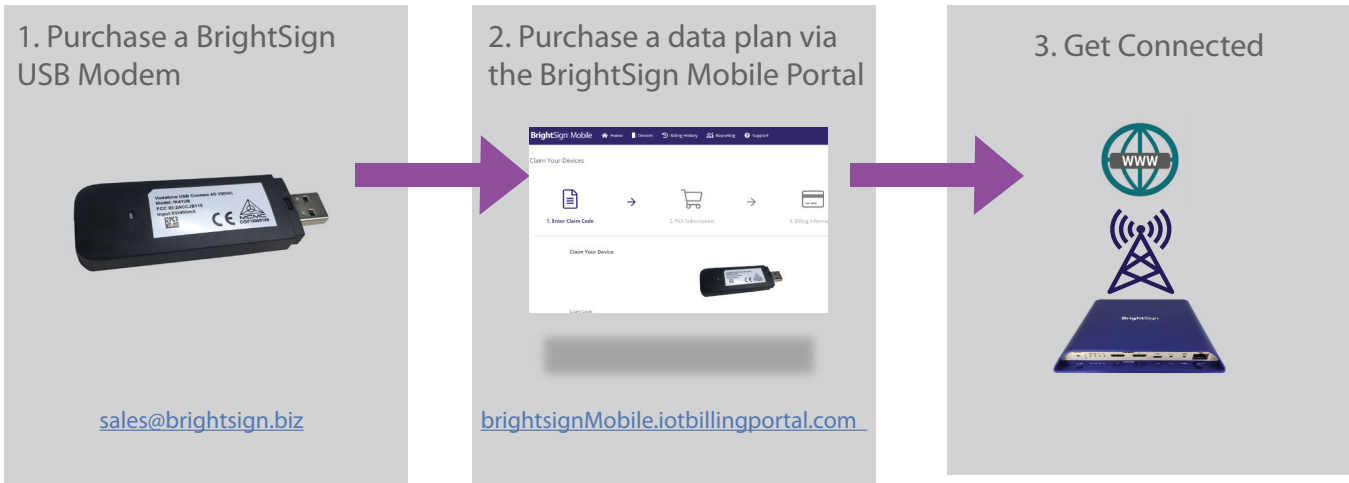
1. Purchase a BrightSign USB Modem

Vodafone USB Connect 4G V2(K) Model: K4202 FCC ID: 2ACCJB015 Input: 5V 500mA

sales@brightsign.biz

2. Purchase a data plan via the BrightSign Mobile Portal

BrightSign Mobile Home Devices Billing History Reporting Support

Claim Your Devices

1. Enter Claim Code

2. Pick Subscription

3. Billing Informa

Claim Your Device

Claim Code

brightsignMobile.iotbillingportal.com

3. Get Connected

WWW

BrightSign